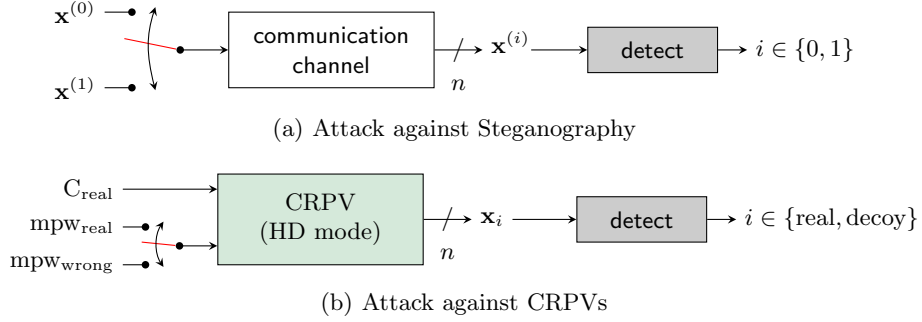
$\mathbf{x}^{(0)}$

$\mathbf{x}^{(1)}$

communication channel

$\mathbf{x}^{(i)}$

$n$

detect

$i \in \{0, 1\}$

(a) Attack against Steganography

$\mathrm{C}_{\mathrm{real}}$

$\mathrm{mpw}_{\mathrm{real}}$

$\mathrm{mpw}_{\mathrm{wrong}}$

CRPV (HD mode)

$\mathbf{x}_i$

$n$

detect

$i \in \{\mathrm{real}, \mathrm{decoy}\}$

(b) Attack against CRPVs